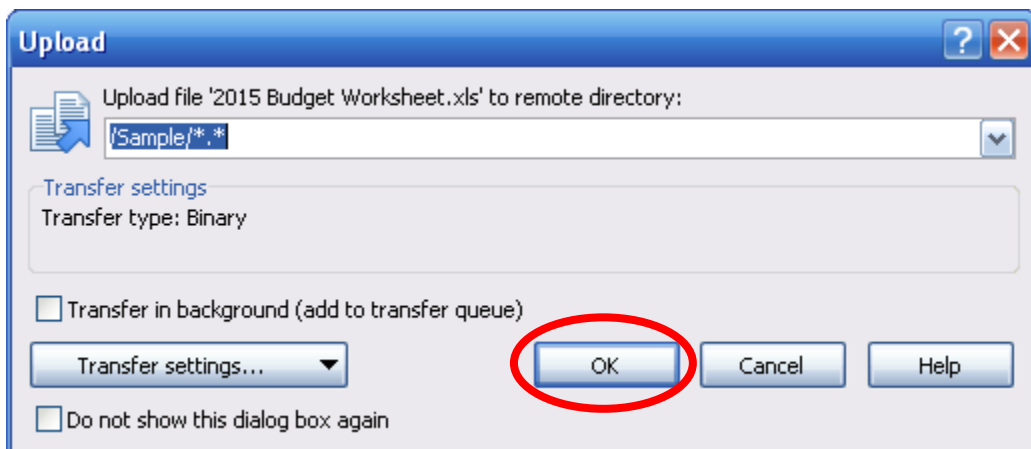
Upload

Upload file '2015 Budget Worksheet.xls' to remote directory:

/Sample/*.*

Transfer settings

Transfer type: Binary

Transfer in background (add to transfer queue)

Transfer settings...

OK

Cancel

Help

Do not show this dialog box again